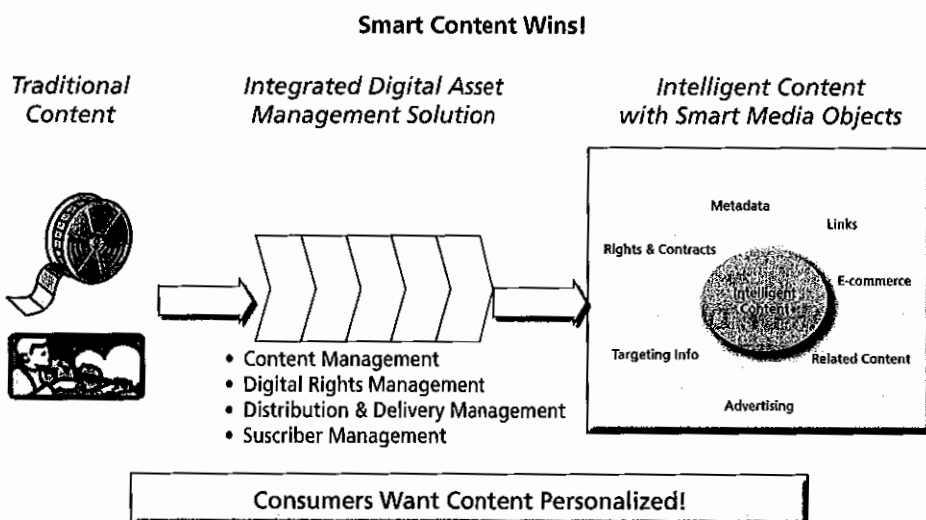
Smart Content Wins!

Traditional Content

Integrated Digital Asset Management Solution

Intelligent Content with Smart Media Objects

Metadata

Links

Rights & Contracts

E-commerce

Intelligent Content

Targeting Info

Related Content

Advertising

• Content Management
• Digital Rights Management
• Distribution & Delivery Management
• Suscriber Management

Consumers Want Content Personalized!